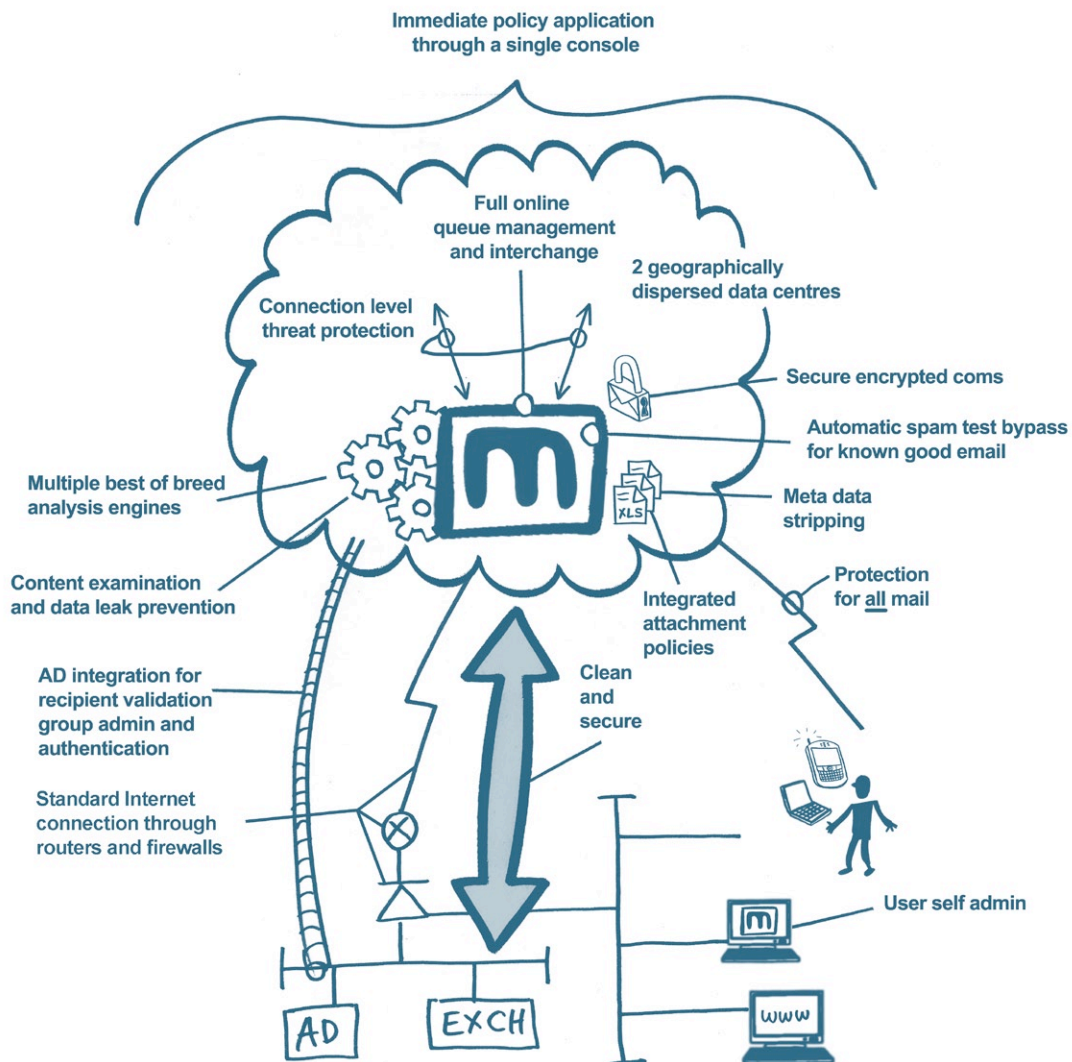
Immediate policy application through a single console

Full online queue management and interchange

2 geographically dispersed data centres

Connection level threat protection

Secure encrypted coms

Automatic spam test bypass for known good email

m

Multiple best of breed analysis engines

XLS

Meta data stripping

Content examination and data leak prevention

Protection for all mail

Integrated attachment policies

AD integration for recipient validation group admin and authentication

Clean and secure

Standard Internet connection through routers and firewalls

User self admin

m

AD

EXCH

www